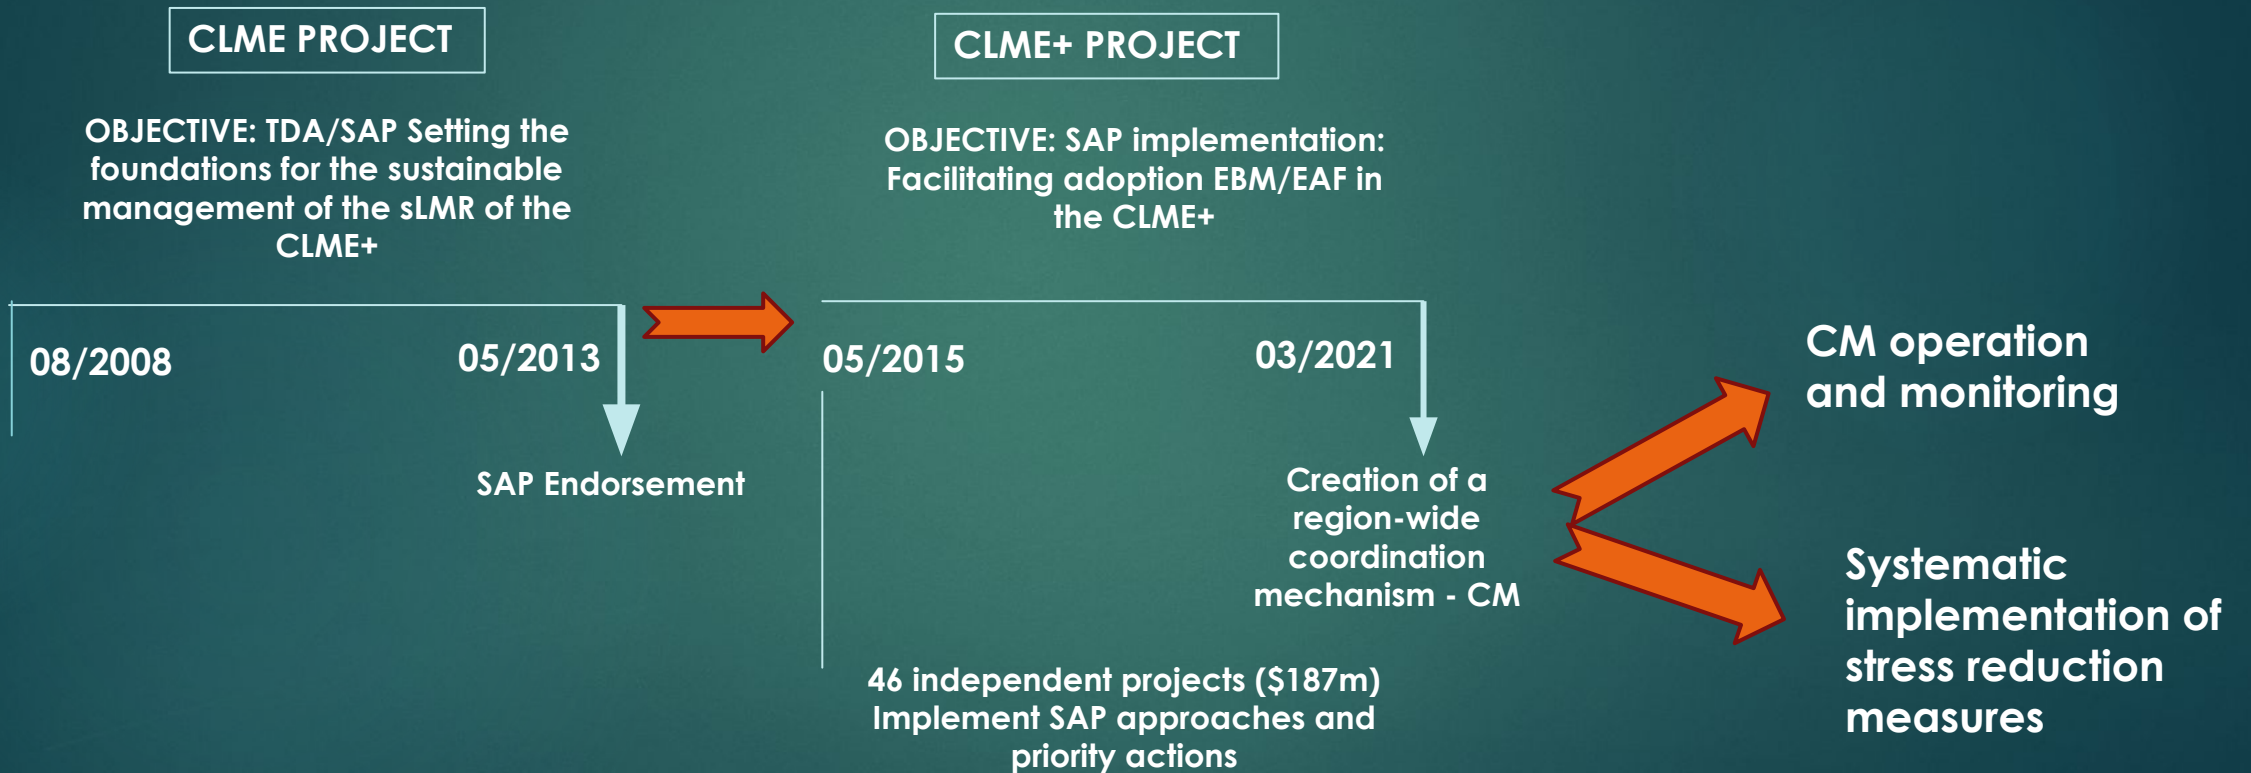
CLME PROJECT

OBJECTIVE: TDA/SAP Setting the foundations for the sustainable management of the sLMR of the CLME+

08/2008

05/2013

SAP Endorsement

CLME+ PROJECT

OBJECTIVE: SAP implementation: Facilitating adoption EBM/EAF in the CLME+

05/2015

03/2021

Creation of a region-wide coordination mechanism - CM

46 independent projects ($187m) Implement SAP approaches and priority actions

CM operation and monitoring

Systematic implementation of stress reduction measures